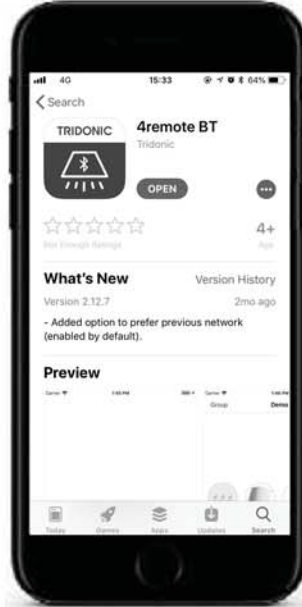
4G 15:33 64%

Search

TRIDONIC

4remote BT

Tridonic

OPEN

4+

Age

Not Enough Ratings

What's New

Version History

Version 2.12.7

2mo ago

- Added option to prefer previous network (enabled by default).

Preview

Carrier 1:45 PM

Carrier 1:46 PM

Group

Demo

Today

Games

Apps

Updates

Search